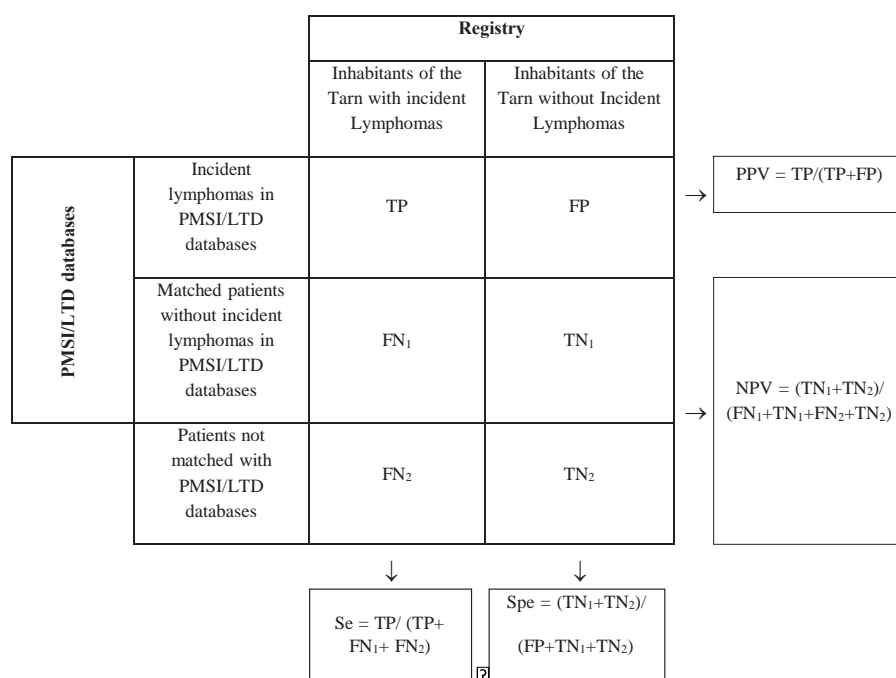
| | | Registry | |
|---|---|---|---|
| | | Inhabitants of the Tarn with incident Lymphomas | Inhabitants of the Tarn without Incident Lymphomas |
| PMSI/LTD databases | Incident lymphomas in PMSI/LTD databases | TP | FP |
| | Matched patients without incident lymphomas in PMSI/LTD databases | $FN_1$ | $TN_1$ |
| | Patients not matched with PMSI/LTD databases | $FN_2$ | $TN_2$ |

→ PPV = TP/(TP+FP)

→ NPV = $(TN_1+TN_2)/(FN_1+TN_1+FN_2+TN_2)$

↓ Se = TP/ (TP+ $FN_1$+ $FN_2$)

↓ Spe = $(TN_1+TN_2)/(FP+TN_1+TN_2)$